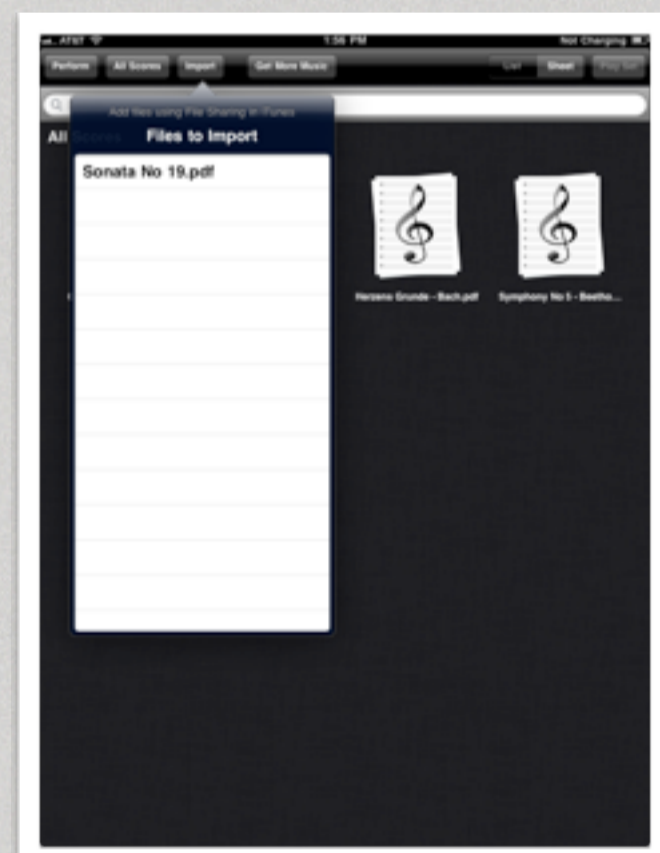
AT&T
1:56 PM
Not Charging

Perform
All Scores
Import
Get More Music
List
Sheet
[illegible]

Add files using File Sharing in iTunes
Files to Import

All Scores

Sonata No 19.pdf

Herzens Grunde - Bach.pdf
Symphony No 5 - Beetho...